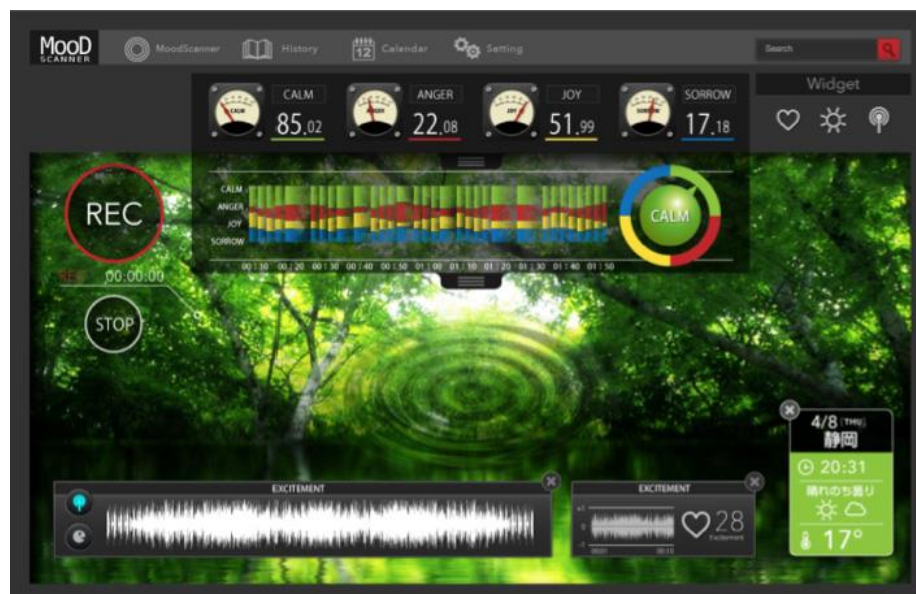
MooD SCANNER
MoodScanner
History
12 Calendar
Setting
Search

CALM 85.02
ANGER 22.08
JOY 51.99
SORROW 17.18

Widget

REC
00:00:00
STOP

CALM
ANGER
JOY
SORROW
00:10 00:20 00:30 00:40 00:50 01:00 01:10 01:20 01:30 01:40 01:50
CALM

EXCITEMENT

EXCITEMENT
28
Excitement

4/8 (THU)
静岡
20:31
晴れのち曇り
17°